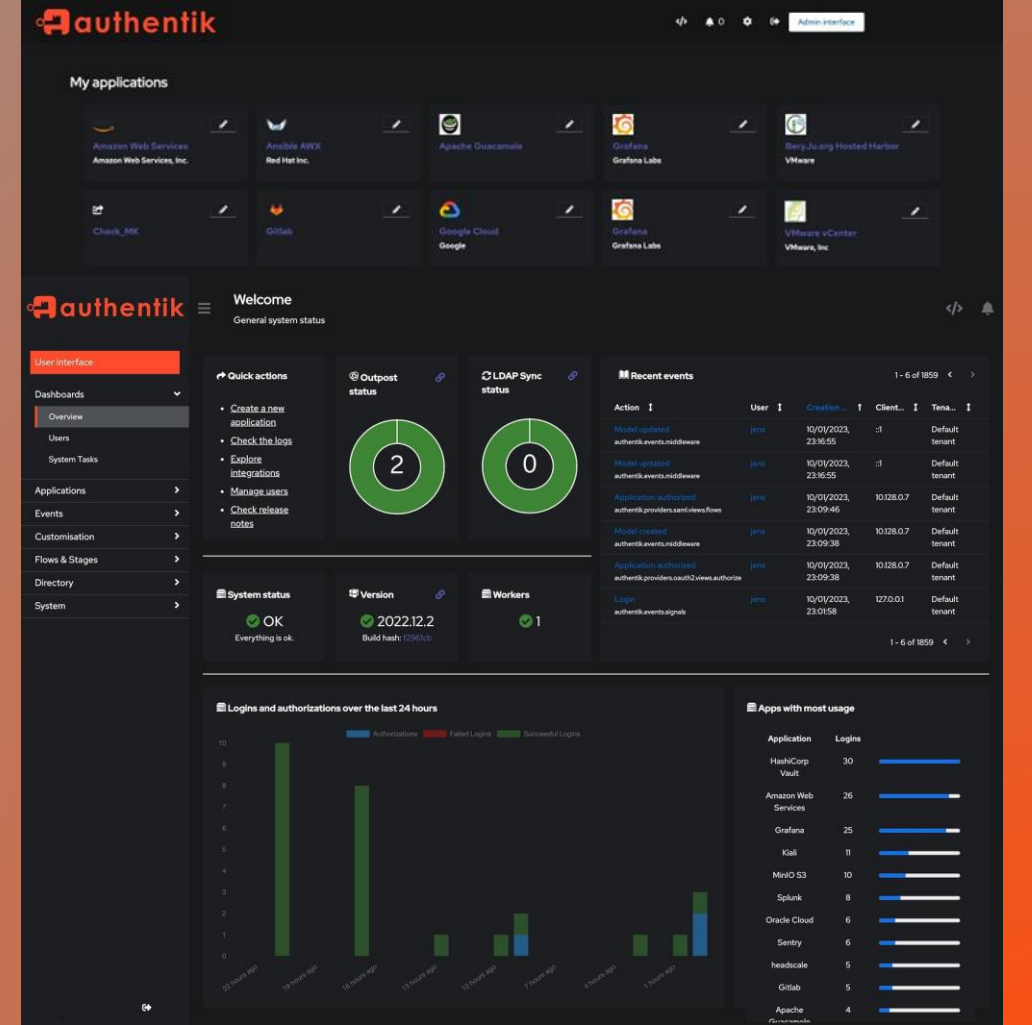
authentik

0

Admin interface

My applications

Amazon Web Services
Amazon Web Services, Inc.

Ansible AWX
Red Hat Inc.

Apache Guacamole

Grafana
Grafana Labs

BeryJu.org Hosted Harbor
VMware

Check_MK

Gitlab

Google Cloud
Google

Grafana
Grafana Labs

VMware vCenter
VMware, Inc

authentik

Welcome
General system status

User interface

Dashboards
Overview
Users
System Tasks
Applications
Events
Customisation
Flows & Stages
Directory
System

Quick actions
- Create a new application
- Check the logs
- Explore integrations
- Manage users
- Check release notes

Outpost status
2

LDAP Sync status
0

Recent events
1 - 6 of 1859

| Action | User | Creation ... | Client... | Tena... |
|---|---|---|---|---|
| Model updated authentik.events.middleware | jens | 10/01/2023, 23:16:55 | ::1 | Default tenant |
| Model updated authentik.events.middleware | jens | 10/01/2023, 23:16:55 | ::1 | Default tenant |
| Application authorized authentik.providers.saml.views.flows | jens | 10/01/2023, 23:09:46 | 10.128.0.7 | Default tenant |
| Model created authentik.events.middleware | jens | 10/01/2023, 23:09:38 | 10.128.0.7 | Default tenant |
| Application authorized authentik.providers.oauth2.views.authorize | jens | 10/01/2023, 23:09:38 | 10.128.0.7 | Default tenant |
| Login authentik.events.signals | jens | 10/01/2023, 23:01:58 | 127.0.0.1 | Default tenant |

1 - 6 of 1859

System status
OK
Everything is ok.

Version
2022.12.2
Build hash: f2961cb

Workers
1

Logins and authorizations over the last 24 hours
Authorizations Failed Logins Successful Logins
10 9 8 7 6 5 4 3 2 1 0
22 hours ago 19 hours ago 16 hours ago 13 hours ago 10 hours ago 7 hours ago 4 hours ago 1 hours ago

Apps with most usage

| Application | Logins |
|---|---|
| HashiCorp Vault | 30 |
| Amazon Web Services | 26 |
| Grafana | 25 |
| Kiali | 11 |
| MinIO S3 | 10 |
| Splunk | 8 |
| Oracle Cloud | 6 |
| Sentry | 6 |
| headscale | 5 |
| Gitlab | 5 |
| Apache Guacamole | 4 |